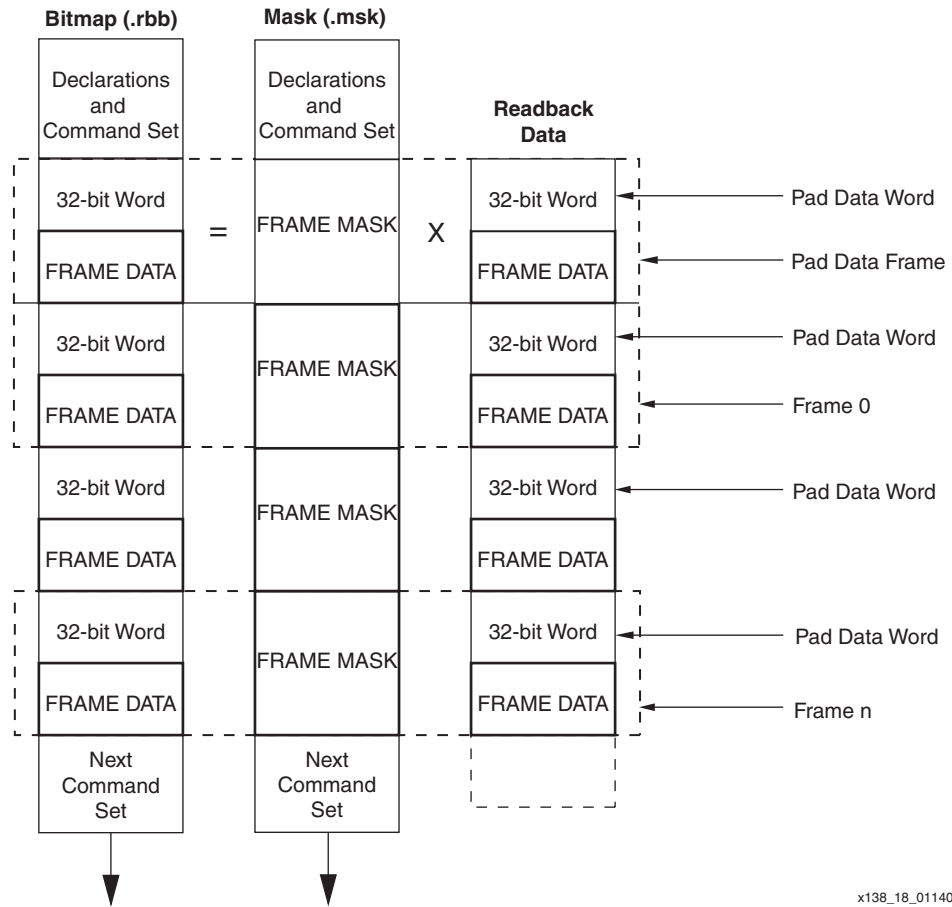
Bitmap (.rbb)

Mask (.msk)

Declarations and Command Set

Declarations and Command Set

Readback Data

32-bit Word

=

FRAME MASK

X

32-bit Word

Pad Data Word

FRAME DATA

FRAME DATA

Pad Data Frame

32-bit Word

FRAME MASK

32-bit Word

Pad Data Word

FRAME DATA

FRAME DATA

Frame 0

32-bit Word

FRAME MASK

32-bit Word

Pad Data Word

FRAME DATA

FRAME DATA

32-bit Word

FRAME MASK

32-bit Word

Pad Data Word

FRAME DATA

FRAME DATA

Frame n

Next Command Set

Next Command Set

x138_18_01140